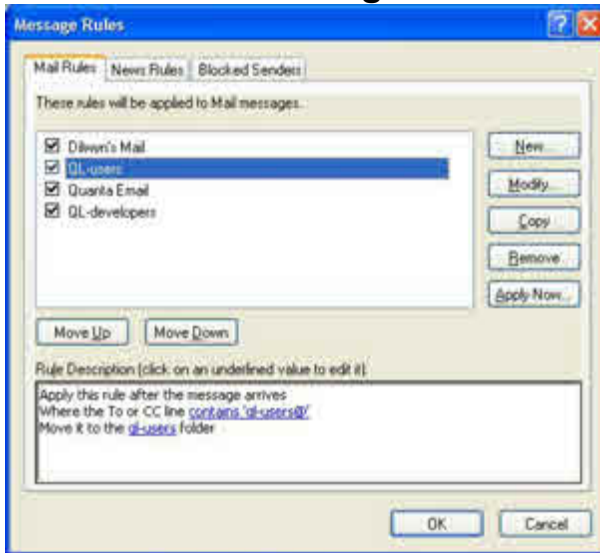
Message Rules

Mail Rules | News Rules | Blocked Senders

These rules will be applied to Mail messages.

☑ Dilwyn's Mail
☑ QL-users
☑ Quanta Email
☑ QL-developers

New...
Modify...
Copy
Remove
Apply Now...

Move Up
Move Down

Rule Description (click on an underlined value to edit it):

Apply this rule after the message arrives
Where the To or CC line contains 'ql-users@'
Move it to the ql-users folder

OK
Cancel